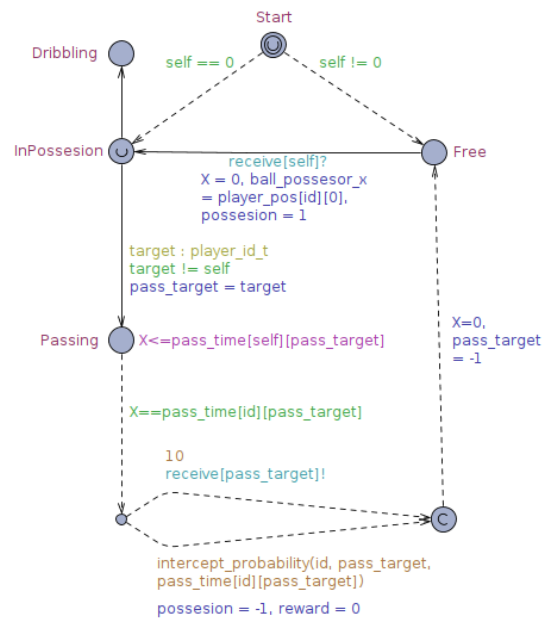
Start

Dribbling

self == 0

self != 0

InPossesion

Free

receive[self]?

X = 0, ball_possesor_x = player_pos[id][0], possesion = 1

target : player_id_t

target != self

pass_target = target

Passing

X<=pass_time[self][pass_target]

X=0, pass_target = -1

X==pass_time[id][pass_target]

10

receive[pass_target]!

intercept_probability(id, pass_target, pass_time[id][pass_target])

possesion = -1, reward = 0